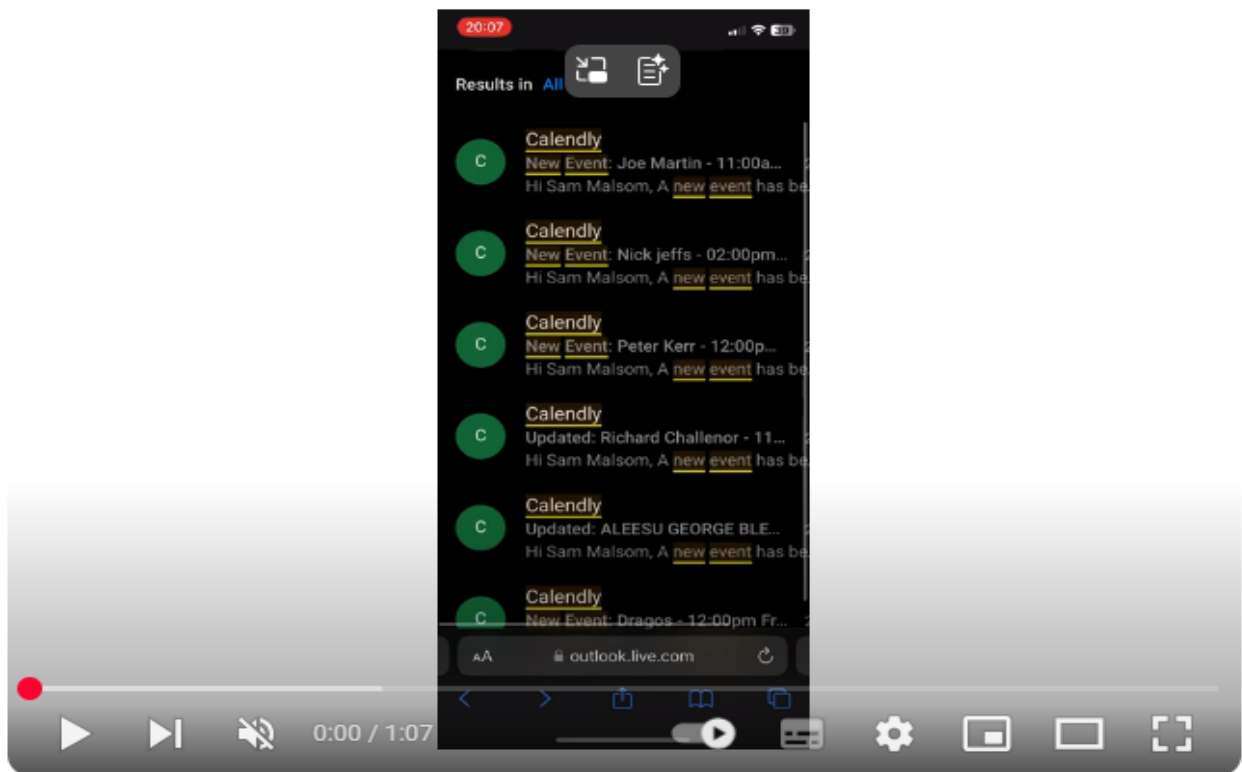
20:07

Results in All

C
Calendly
New Event: Joe Martin - 11:00a...
Hi Sam Malsom, A new event has be

C
Calendly
New Event: Nick jeffs - 02:00pm...
Hi Sam Malsom, A new event has be

C
Calendly
New Event: Peter Kerr - 12:00p...
Hi Sam Malsom, A new event has be

C
Calendly
Updated: Richard Challenor - 11...
Hi Sam Malsom, A new event has be

C
Calendly
Updated: ALEESU GEORGE BLE...
Hi Sam Malsom, A new event has be

C
Calendly
New Event: Dragos - 12:00pm Fr...

AA outlook.live.com

0:00 / 1:07